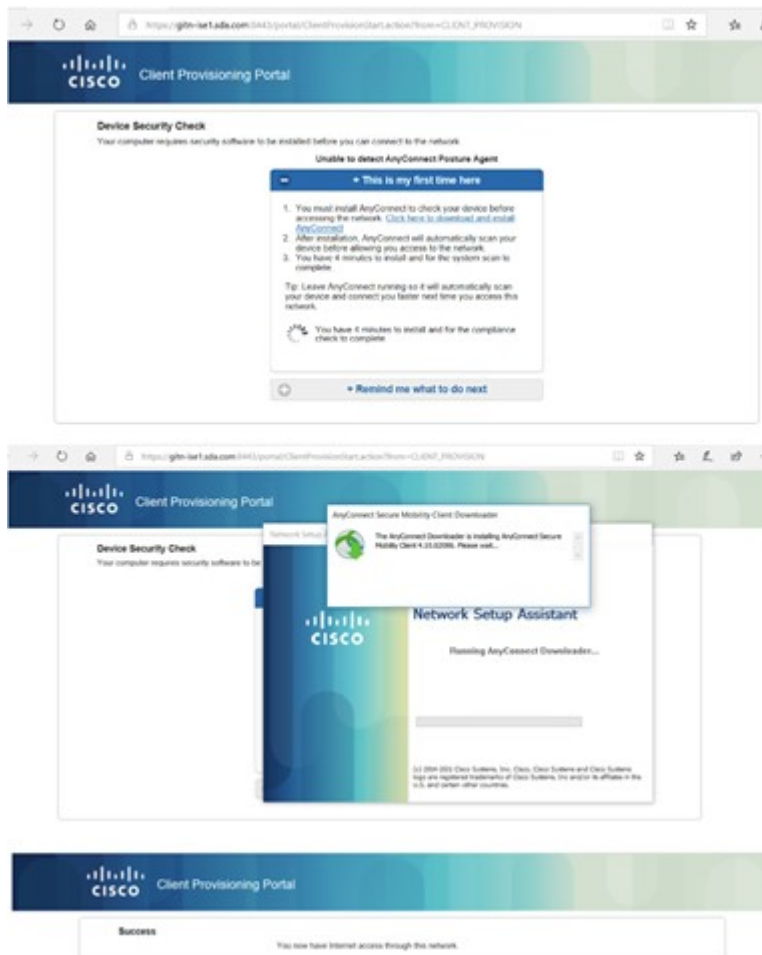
https://gitn-ise1.sda.com:8443/portal/ClientProvisionStart.action?from=CLIENT_PROVISION

cisco Client Provisioning Portal

Device Security Check

Your computer requires security software to be installed before you can connect to the network

Unable to detect AnyConnect Posture Agent

− This is my first time here

1. You must install AnyConnect to check your device before accessing the network. Click here to download and install AnyConnect
2. After installation, AnyConnect will automatically scan your device before allowing you access to the network.
3. You have 4 minutes to install and for the system scan to complete

Tip: Leave AnyConnect running so it will automatically scan your device and connect you faster next time you access this network.

You have 4 minutes to install and for the compliance check to complete

+ Remind me what to do next

https://gitn-ise1.sda.com:8443/portal/ClientProvisionStart.action?from=CLIENT_PROVISION

cisco Client Provisioning Portal

Device Security Check

Your computer requires security software to be

Network Setup

AnyConnect Secure Mobility Client Downloader

The AnyConnect Downloader is installing AnyConnect Secure Mobility Client 4.10.02086. Please wait...

cisco

Network Setup Assistant

Running AnyConnect Downloader...

(c) 2004-2021 Cisco Systems, Inc. Cisco, Cisco Systems and Cisco Systems logo are registered trademarks of Cisco Systems, Inc and/or its affiliates in the U.S. and certain other countries.

cisco Client Provisioning Portal

Success

You now have Internet access through this network.